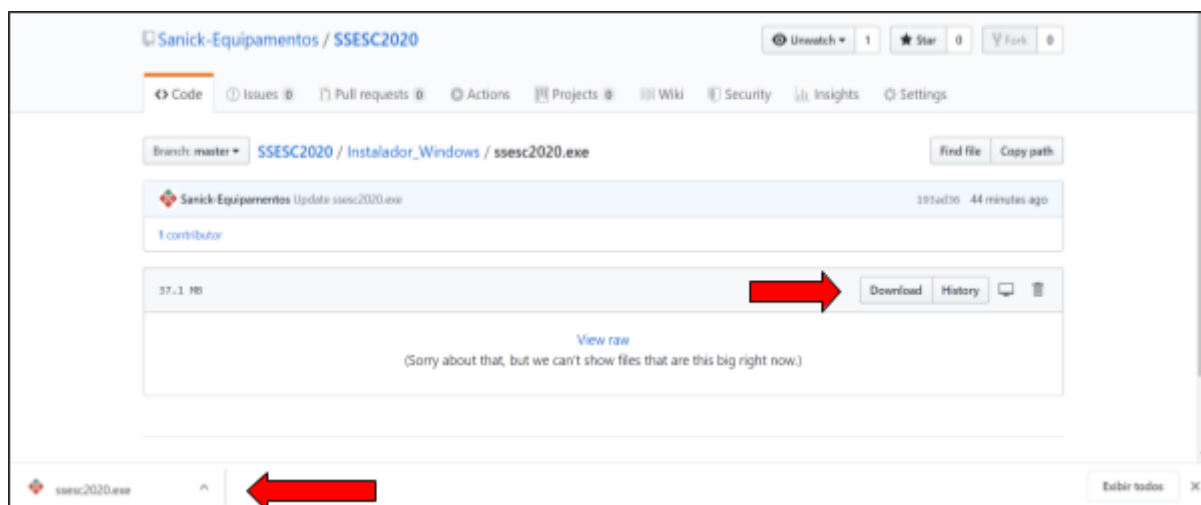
Sanick-Equipamentos / SSESC2020

Unwatch 1 Star 0 Fork 0

<> Code Issues 0 Pull requests 0 Actions Projects 0 Wiki Security Insights Settings

Branch: master SSESC2020 / Instalador_Windows / ssesc2020.exe

Find file Copy path

Sanick-Equipamentos Update ssesc2020.exe

193ad36 44 minutes ago

1 contributor

37.1 MB

Download History

View raw
(Sorry about that, but we can't show files that are this big right now.)

ssesc2020.exe

Exibir todos ×